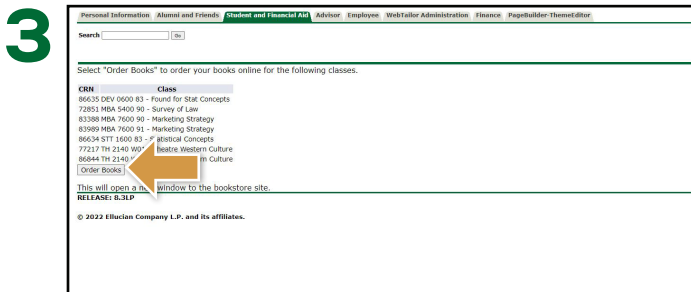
3

Personal Information Alumni and Friends Student and Financial Aid Advisor Employee WebTailor Administration Finance PageBuilder-ThemeEditor

Search [Go]

Select "Order Books" to order your books online for the following classes.

| CRN | Class |
|---|---|
| 86635 | DEV 0600 83 - Found for Stat Concepts |
| 72851 | MBA 5400 90 - Survey of Law |
| 83388 | MBA 7600 90 - Marketing Strategy |
| 83989 | MBA 7600 91 - Marketing Strategy |
| 86634 | STT 1600 83 - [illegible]tatistical Concepts |
| 77217 | TH 2140 W0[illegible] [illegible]heatre Western Culture |
| 86844 | TH 2140 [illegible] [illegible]rn Culture |

Order Books

This will open a n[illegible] window to the bookstore site.
RELEASE: 8.3LP

© 2022 Ellucian Company L.P. and its affiliates.